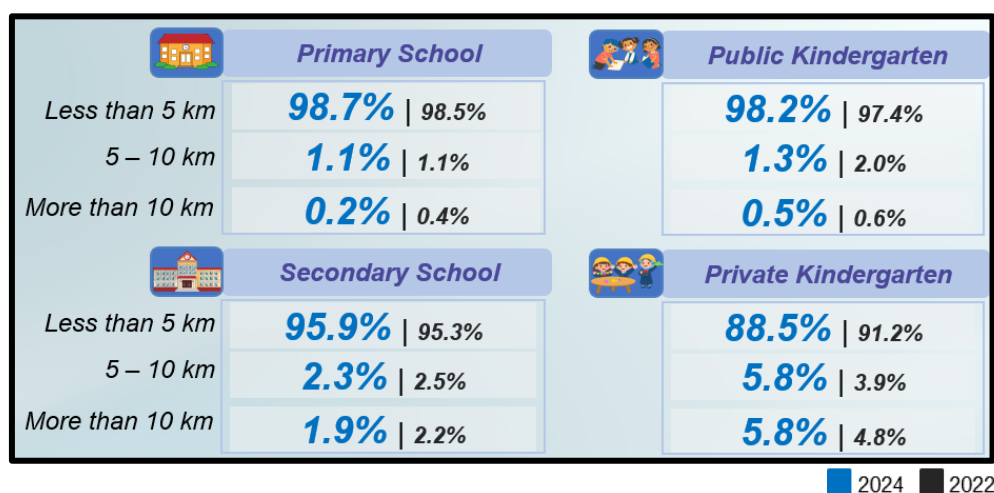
Primary School

| | |
|---|---|
| Less than 5 km | 98.7% \| 98.5% |
| 5 – 10 km | 1.1% \| 1.1% |
| More than 10 km | 0.2% \| 0.4% |

Public Kindergarten

98.2% | 97.4%
1.3% | 2.0%
0.5% | 0.6%

Secondary School

| | |
|---|---|
| Less than 5 km | 95.9% \| 95.3% |
| 5 – 10 km | 2.3% \| 2.5% |
| More than 10 km | 1.9% \| 2.2% |

Private Kindergarten

88.5% | 91.2%
5.8% | 3.9%
5.8% | 4.8%

2024 2022